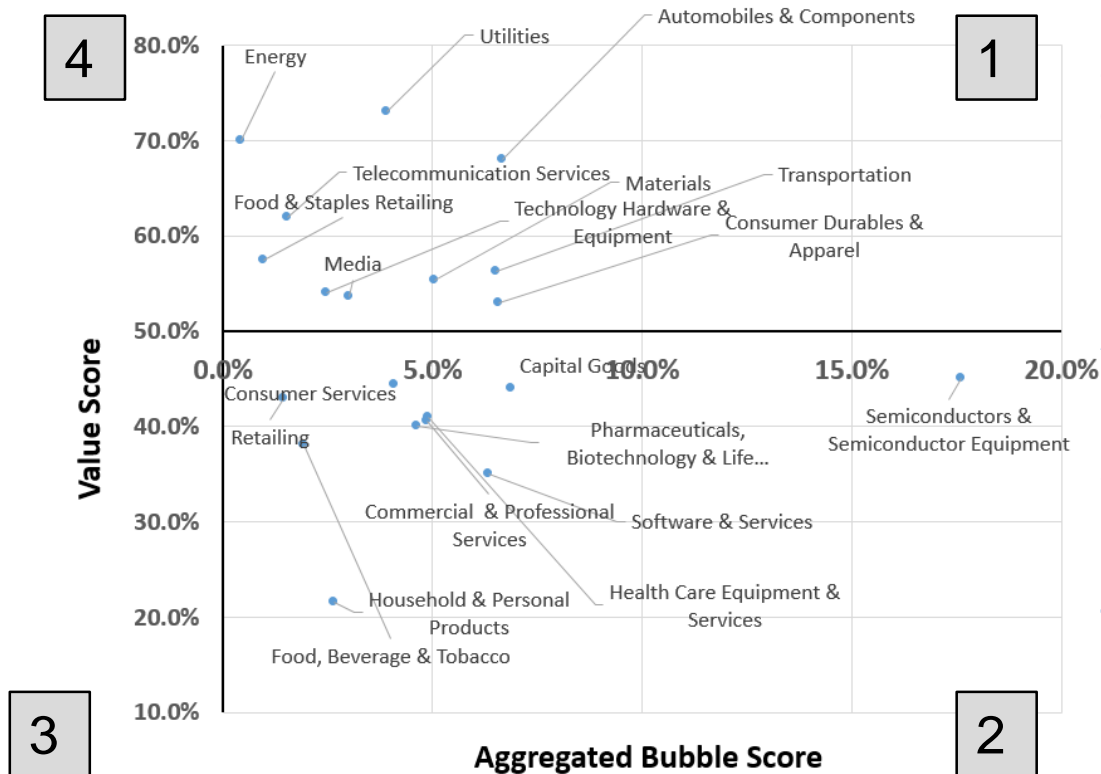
4

1

3

2

80.0%
70.0%
60.0%
50.0%
40.0%
30.0%
20.0%
10.0%

0.0%
5.0%
10.0%
15.0%
20.0%

Value Score

Aggregated Bubble Score

Energy
Utilities
Automobiles & Components
Telecommunication Services
Food & Staples Retailing
Materials
Transportation
Technology Hardware & Equipment
Consumer Durables & Apparel
Media
Capital Goods
Consumer Services
Retailing
Pharmaceuticals, Biotechnology & Life...
Semiconductors & Semiconductor Equipment
Commercial & Professional Services
Software & Services
Household & Personal Products
Health Care Equipment & Services
Food, Beverage & Tobacco